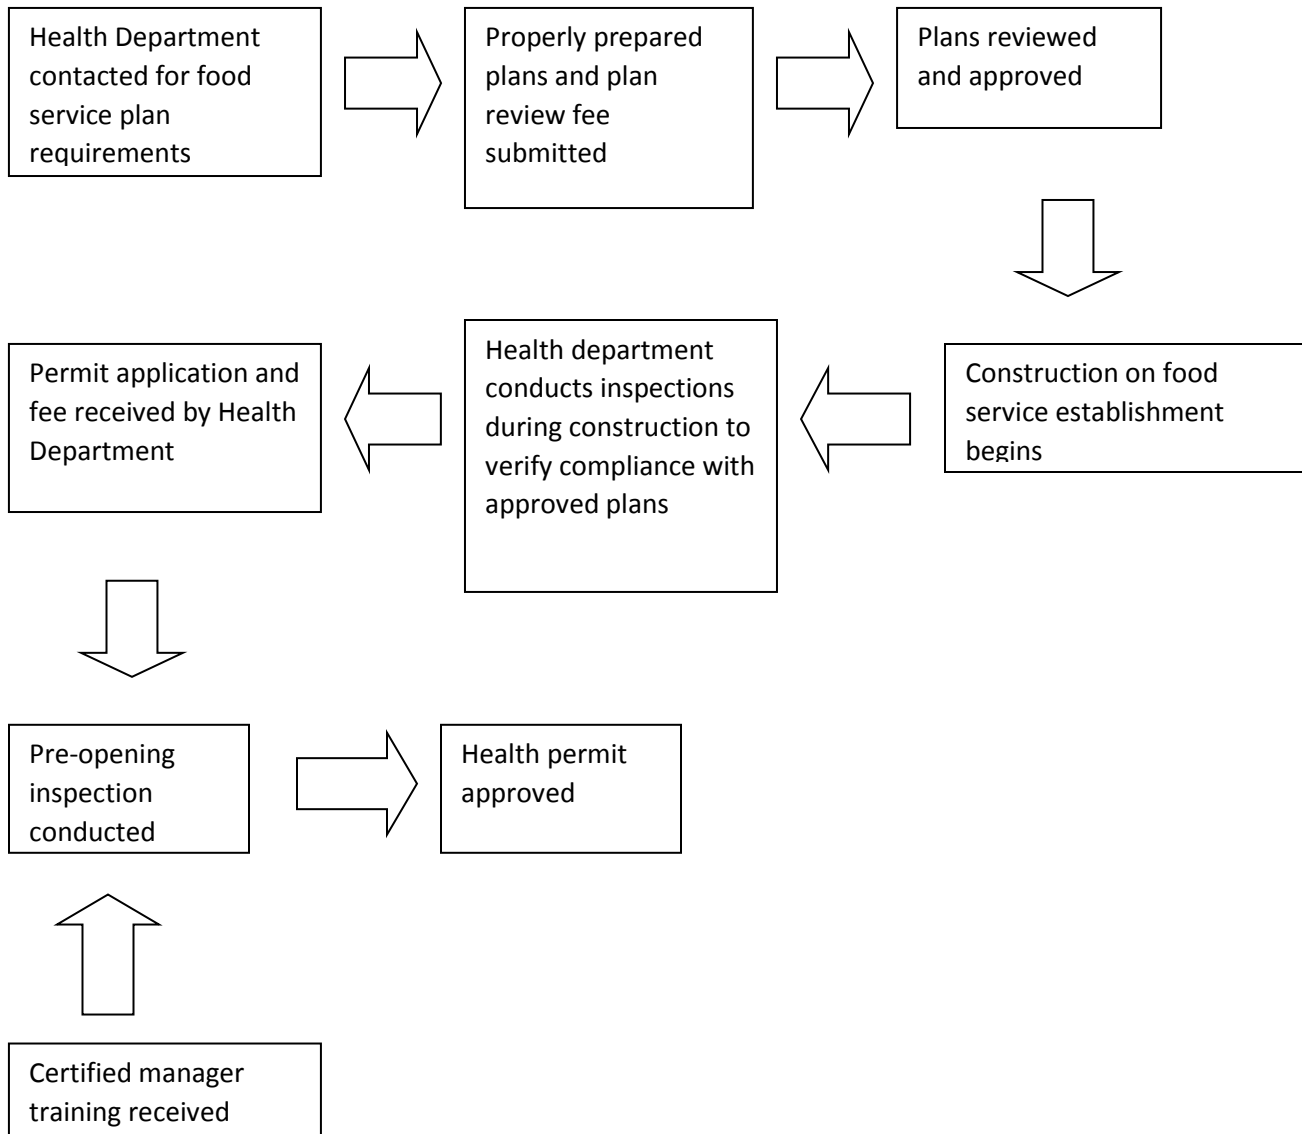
Health Department contacted for food service plan requirements

Properly prepared plans and plan review fee submitted

Plans reviewed and approved

Construction on food service establishment begins

Health department conducts inspections during construction to verify compliance with approved plans

Permit application and fee received by Health Department

Pre-opening inspection conducted

Health permit approved

Certified manager training received